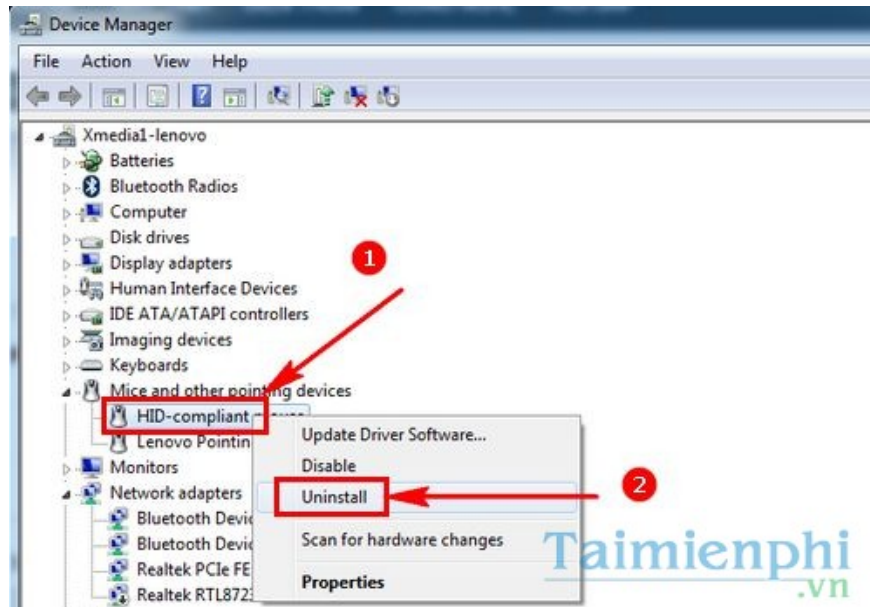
Device Manager

File Action View Help

Xmedia1-lenovo
Batteries
Bluetooth Radios
Computer
Disk drives
Display adapters
Human Interface Devices
IDE ATA/ATAPI controllers
Imaging devices
Keyboards
Mice and other pointing devices
HID-compliant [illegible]
Lenovo Pointin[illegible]
Monitors
Network adapters
Bluetooth Devic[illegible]
Bluetooth Devic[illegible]
Realtek PCIe FE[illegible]
Realtek RTL872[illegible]

1

Update Driver Software...
Disable
Uninstall
Scan for hardware changes
Properties

2

Taimienphi
.vn